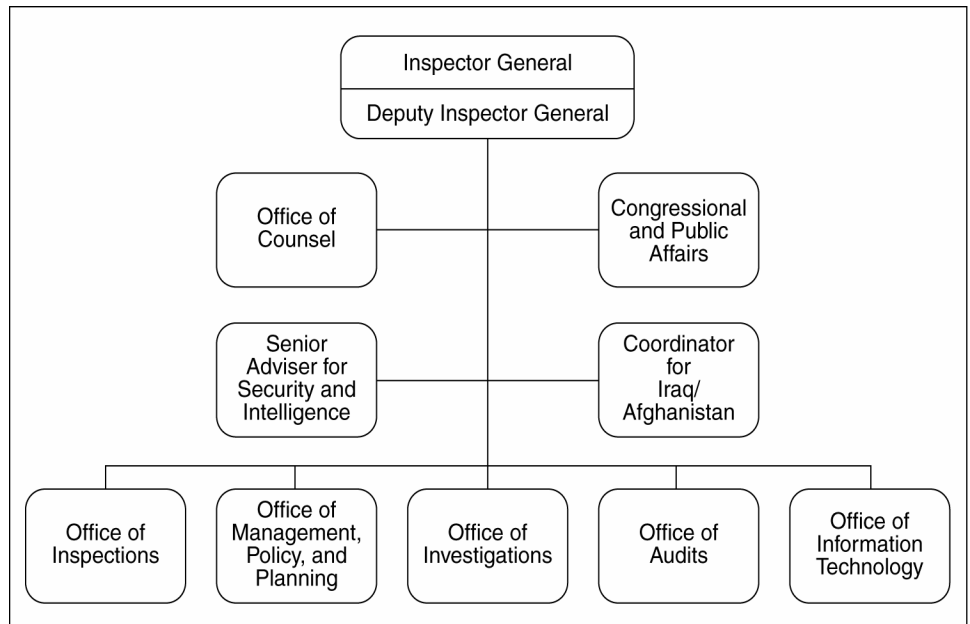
Inspector General

Deputy Inspector General

Office of Counsel

Congressional and Public Affairs

Senior Adviser for Security and Intelligence

Coordinator for Iraq/ Afghanistan

Office of Inspections

Office of Management, Policy, and Planning

Office of Investigations

Office of Audits

Office of Information Technology